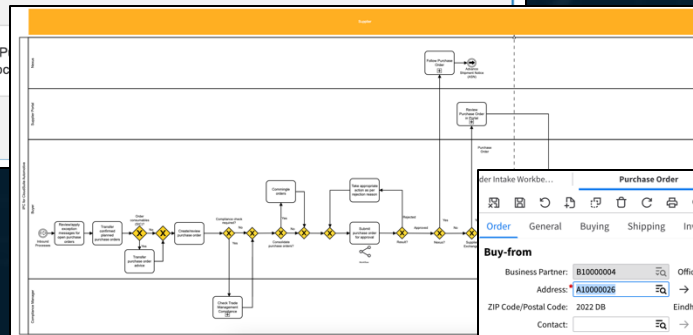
Supplier

Manus

Supplier Portal

Buyer

Compliance Manager

Follow Purchase Order

Receive Shipment Status (ASN)

Review Purchase Order in Portal

Purchase Order

Inbound Processes

Review/apply exception messages for open purchase orders

Transfer confirmed planned purchase orders

Order consumables (MRO)

Yes

Transfer purchase order advice

Create/revise purchase order

Compliance check required?

Yes

Check Trade Management Compliance

Commingle orders

Yes

Consolidate purchase orders?

Take appropriate action as per rejection reason

Submit purchase order for approval

Rejected

Result?

Approved

Revise?

der Intake Workbe...

Purchase Order

Order

General

Buying

Shipping

Inv

Buy-from

Business Partner:

B10000004

Offi

Address:

A10000026

ZIP Code/Postal Code:

2022 DB

Eindh

Contact: